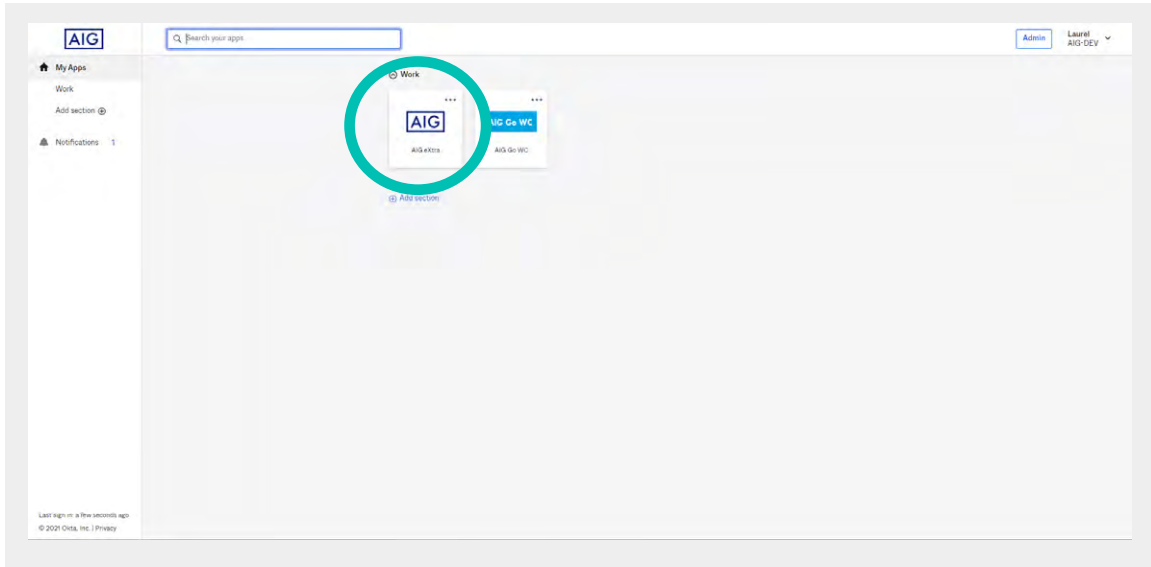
AIG

Search your apps

Admin

Laurel
AIG-DEV

My Apps

Work

Add section

Notifications 1

Work

AIG

AIG eXtra

AIG Go WC

AIG Go WC

Add section

Last sign in: a few seconds ago
© 2021 Okta, Inc. | Privacy